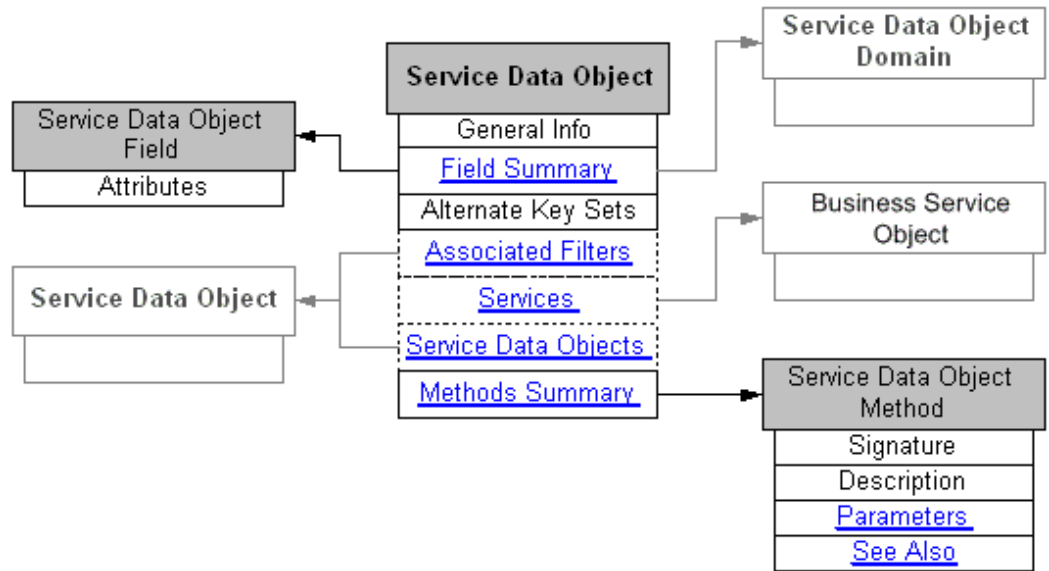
Service Data Object

General Info

Field Summary

Alternate Key Sets

Associated Filters

Services

Service Data Objects

Methods Summary

Service Data Object Field

Attributes

Service Data Object

Service Data Object Domain

Business Service Object

Service Data Object Method

Signature

Description

Parameters

See Also